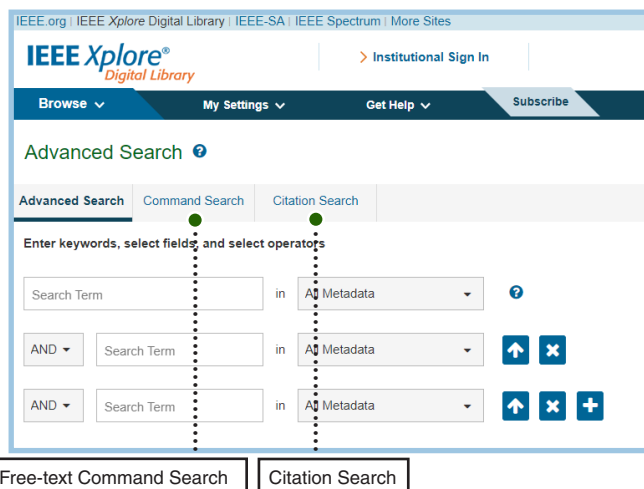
IEEE.org | IEEE Xplore Digital Library | IEEE-SA | IEEE Spectrum | More Sites

IEEE Xplore® Digital Library

> Institutional Sign In

Browse ⌄ My Settings ⌄ Get Help ⌄ Subscribe

Advanced Search

Advanced Search Command Search Citation Search

Enter keywords, select fields, and select operators

Search Term in All Metadata

AND Search Term in All Metadata

AND Search Term in All Metadata

Free-text Command Search

Citation Search